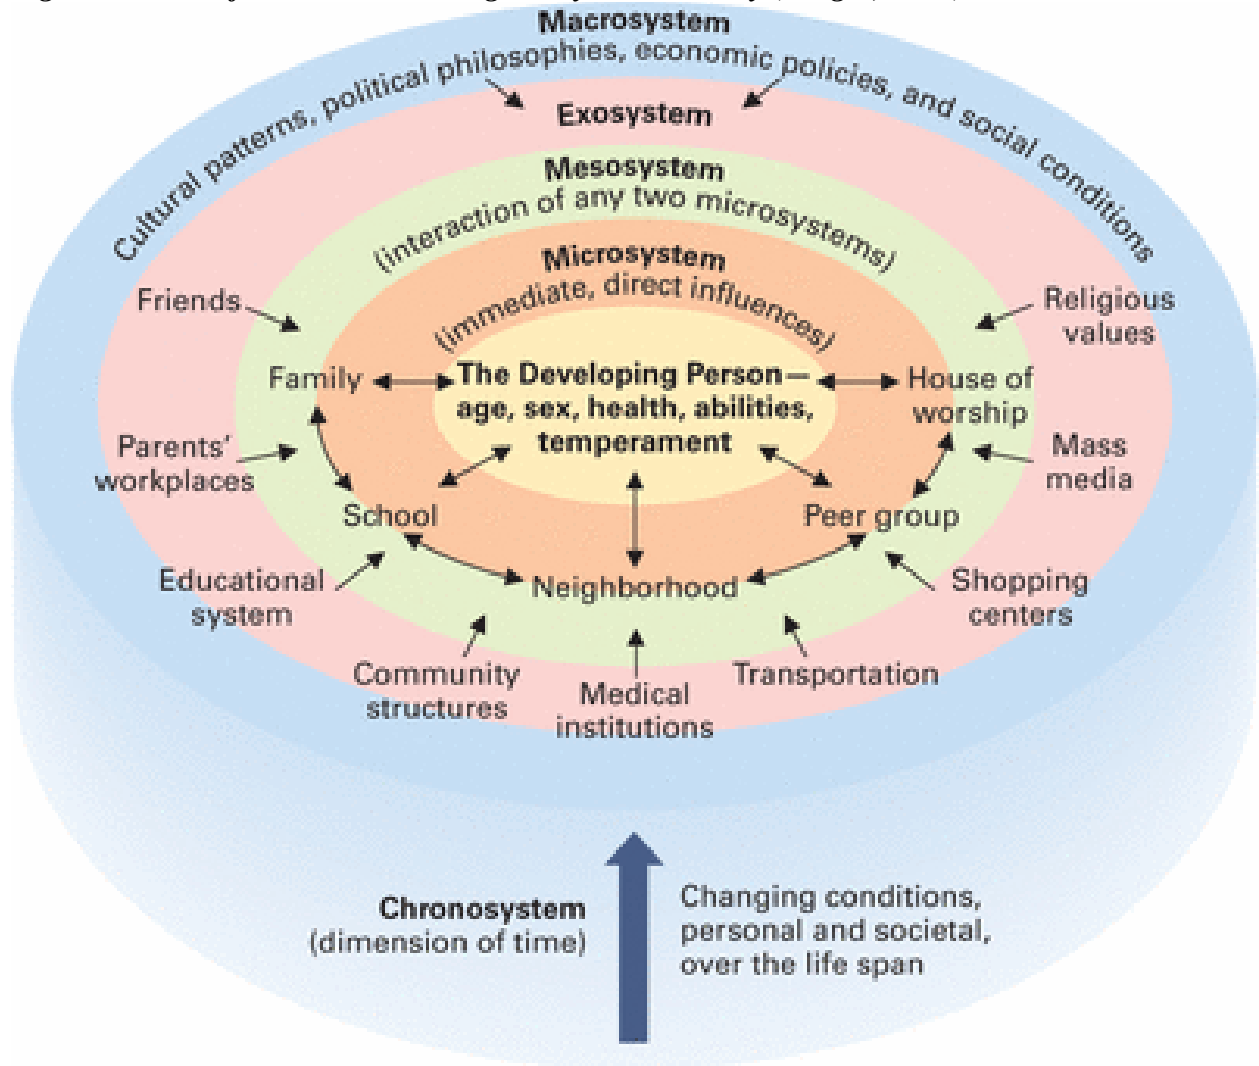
Macrosystem

Cultural patterns, political philosophies, economic policies, and social conditions

Exosystem

Mesosystem
(interaction of any two microsystems)

Microsystem
(immediate, direct influences)

The Developing Person—age, sex, health, abilities, temperament

Friends

Family

House of worship

Religious values

Parents' workplaces

Mass media

School

Peer group

Educational system

Neighborhood

Shopping centers

Community structures

Medical institutions

Transportation

Chronosystem
(dimension of time)

Changing conditions, personal and societal, over the life span